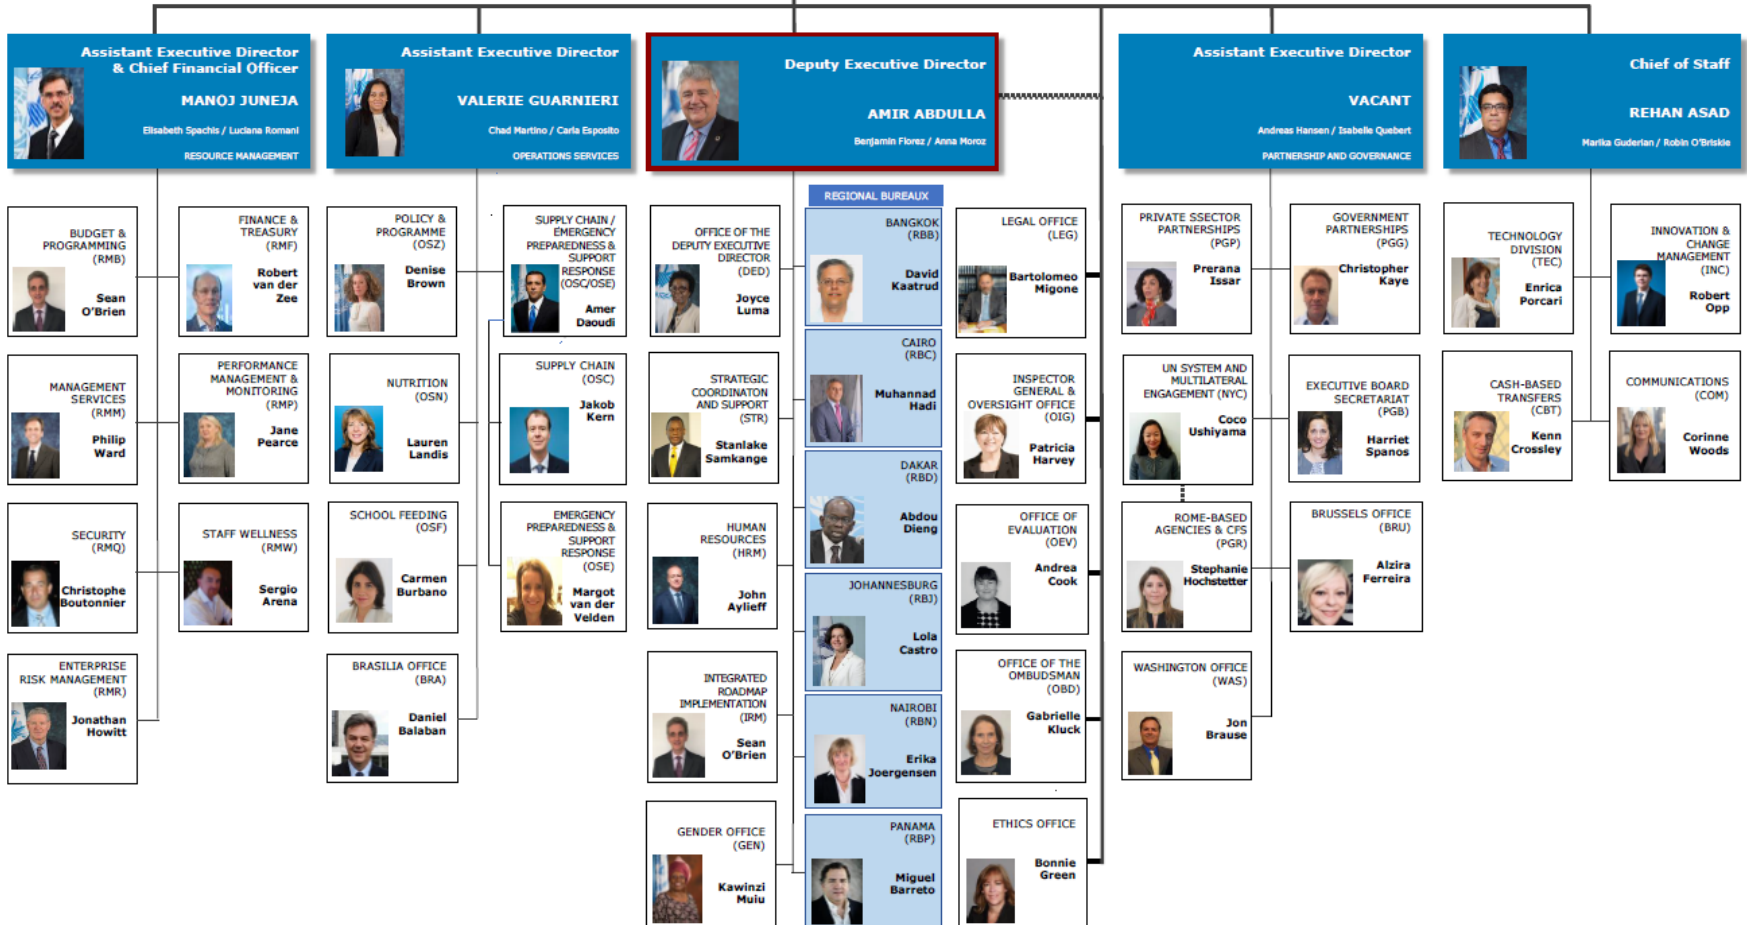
Assistant Executive Director & Chief Financial Officer
MANOJ JUNEJA
Elisabeth Spachis / Luciana Romani
RESOURCE MANAGEMENT

Assistant Executive Director
VALERIE GUARNIERI
Chad Martino / Carla Esposito
OPERATIONS SERVICES

Deputy Executive Director
AMIR ABDULLA
Benjamin Florez / Anna Moroz

Assistant Executive Director
VACANT
Andreas Hansen / Isabelle Quebert
PARTNERSHIP AND GOVERNANCE

Chief of Staff
REHAN ASAD
Marika Guderian / Robin O'Briske

BUDGET & PROGRAMMING (RMB)
Sean O'Brien

FINANCE & TREASURY (RMF)
Robert van der Zee

POLICY & PROGRAMME (OSZ)
Denise Brown

SUPPLY CHAIN / EMERGENCY PREPAREDNESS & SUPPORT RESPONSE (OSC/OSE)
Amer Daoudi

OFFICE OF THE DEPUTY EXECUTIVE DIRECTOR (DED)
Joyce Luma

REGIONAL BUREAUX

BANGKOK (RBB)
David Kaatrud

LEGAL OFFICE (LEG)
Bartolomeo Migone

PRIVATE SSECTOR PARTNERSHIPS (PGP)
Prerana Issar

GOVERNMENT PARTNERSHIPS (PGG)
Christopher Kaye

TECHNOLOGY DIVISION (TEC)
Enrica Porcari

INNOVATION & CHANGE MANAGEMENT (INC)
Robert Opp

MANAGEMENT SERVICES (RMM)
Philip Ward

PERFORMANCE MANAGEMENT & MONITORING (RMP)
Jane Pearce

NUTRITION (OSN)
Lauren Landis

SUPPLY CHAIN (OSC)
Jakob Kern

STRATEGIC COORDINATON AND SUPPORT (STR)
Stanlake Samkange

CAIRO (RBC)
Muhannad Hadi

INSPECTOR GENERAL & OVERSIGHT OFFICE (OIG)
Patricia Harvey

UN SYSTEM AND MULTILATERAL ENGAGEMENT (NYC)
Coco Ushiyama

EXECUTIVE BOARD SECRETARIAT (PGB)
Harriet Spanos

CASH-BASED TRANSFERS (CBT)
Kenn Crossley

COMMUNICATIONS (COM)
Corinne Woods

SECURITY (RMQ)
Christophe Boutonnier

STAFF WELLNESS (RMW)
Sergio Arena

SCHOOL FEEDING (OSF)
Carmen Burbano

EMERGENCY PREPAREDNESS & SUPPORT RESPONSE (OSE)
Margot van der Velden

HUMAN RESOURCES (HRM)
John Aylieff

DAKAR (RBD)
Abdou Dieng

OFFICE OF EVALUATION (OEV)
Andrea Cook

ROME-BASED AGENCIES & CFS (PGR)
Stephanie Hochstetter

BRUSSELS OFFICE (BRU)
Alzira Ferreira

ENTERPRISE RISK MANAGEMENT (RMR)
Jonathan Howitt

BRASILIA OFFICE (BRA)
Daniel Balaban

INTEGRATED ROADMAP IMPLEMENTATION (IRM)
Sean O'Brien

JOHANNESBURG (RBJ)
Lola Castro

OFFICE OF THE OMBUDSMAN (OBD)
Gabrielle Kluck

WASHINGTON OFFICE (WAS)
Jon Brause

NAIROBI (RBN)
Erika Joergensen

GENDER OFFICE (GEN)
Kawinzi Muiu

PANAMA (RBP)
Miguel Barreto

ETHICS OFFICE
Bonnie Green